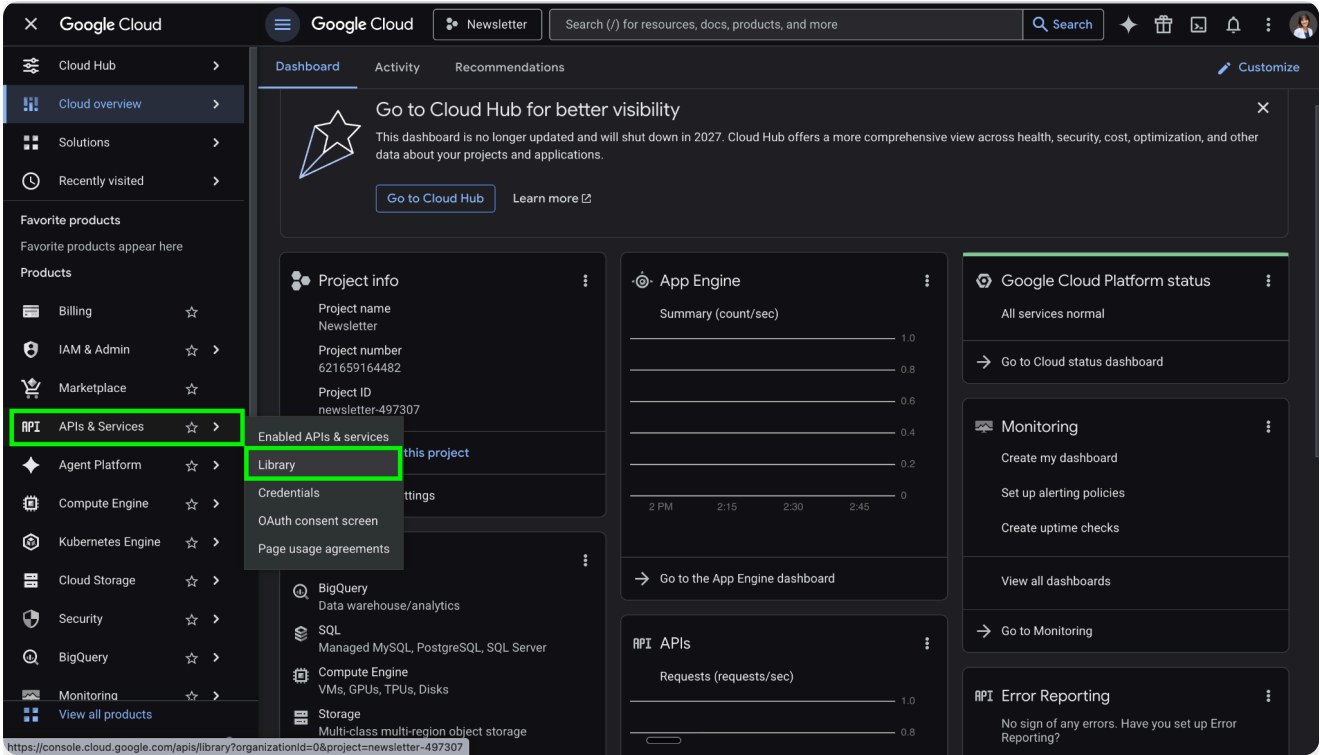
Google Cloud

Cloud Hub
Cloud overview
Solutions
Recently visited

Favorite products
Favorite products appear here
Products

Billing
IAM & Admin
Marketplace
APIs & Services
Agent Platform
Compute Engine
Kubernetes Engine
Cloud Storage
Security
BigQuery
Monitoring
View all products

Google Cloud
Newsletter
Search (/) for resources, docs, products, and more
Search

Dashboard
Activity
Recommendations
Customize

Go to Cloud Hub for better visibility

This dashboard is no longer updated and will shut down in 2027. Cloud Hub offers a more comprehensive view across health, security, cost, optimization, and other data about your projects and applications.

Go to Cloud Hub
Learn more

Project info
Project name
Newsletter
Project number
621659164482
Project ID
newsletter-497307
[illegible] this project
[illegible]ttings

Enabled APIs & services
Library
Credentials
OAuth consent screen
Page usage agreements

BigQuery
Data warehouse/analytics
SQL
Managed MySQL, PostgreSQL, SQL Server
Compute Engine
VMs, GPUs, TPUs, Disks
Storage
Multi-class multi-region object storage

App Engine
Summary (count/sec)
1.0
0.8
0.6
0.4
0.2
0
2 PM
2:15
2:30
2:45
Go to the App Engine dashboard

APIs
Requests (requests/sec)
1.0
0.8

Google Cloud Platform status
All services normal
Go to Cloud status dashboard

Monitoring
Create my dashboard
Set up alerting policies
Create uptime checks
View all dashboards
Go to Monitoring

Error Reporting
No sign of any errors. Have you set up Error Reporting?

https://console.cloud.google.com/apis/library?organizationId=0&project=newsletter-497307